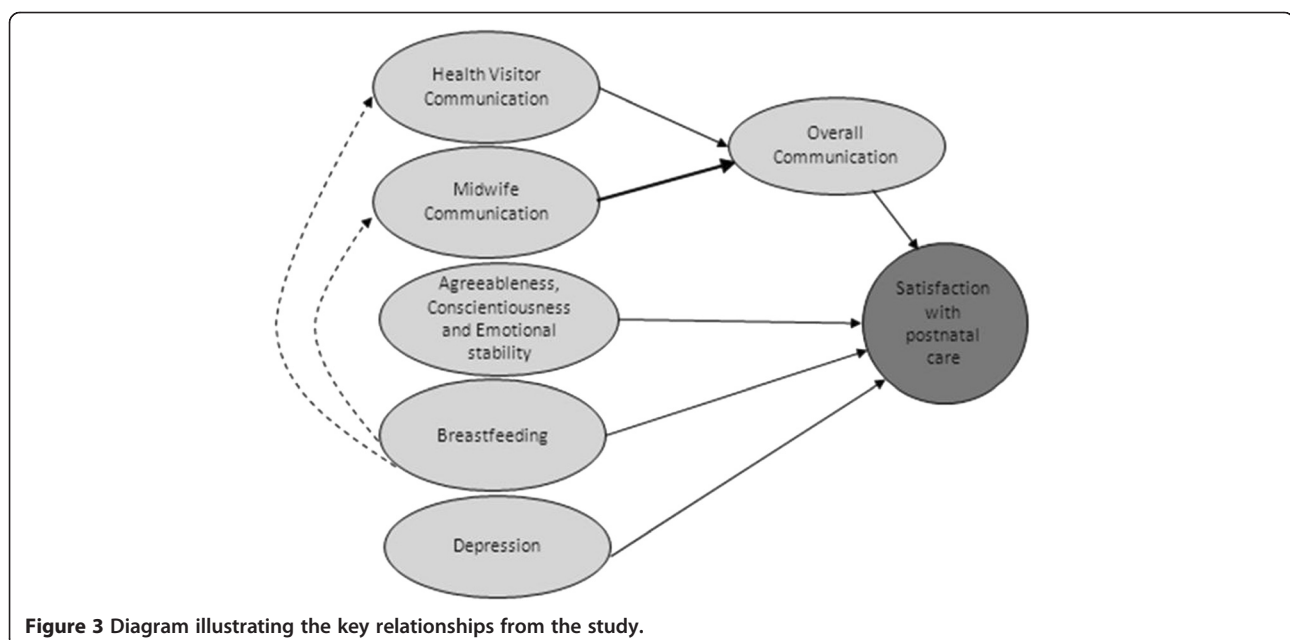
Health Visitor Communication

Midwife Communication

Agreeableness, Conscientiousness and Emotional stability

Breastfeeding

Depression

Overall Communication

Satisfaction with postnatal care

**Figure 3** Diagram illustrating the key relationships from the study.